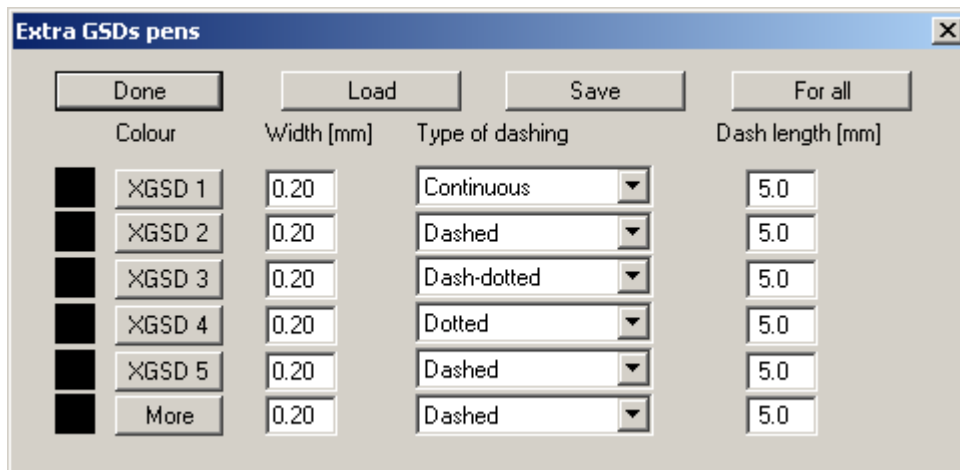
Extra GSDs pens

Done Load Save For all

| Colour | Width [mm] | Type of dashing | Dash length [mm] |
|---|---|---|---|
| XGSD 1 | 0.20 | Continuous | 5.0 |
| XGSD 2 | 0.20 | Dashed | 5.0 |
| XGSD 3 | 0.20 | Dash-dotted | 5.0 |
| XGSD 4 | 0.20 | Dotted | 5.0 |
| XGSD 5 | 0.20 | Dashed | 5.0 |
| More | 0.20 | Dashed | 5.0 |